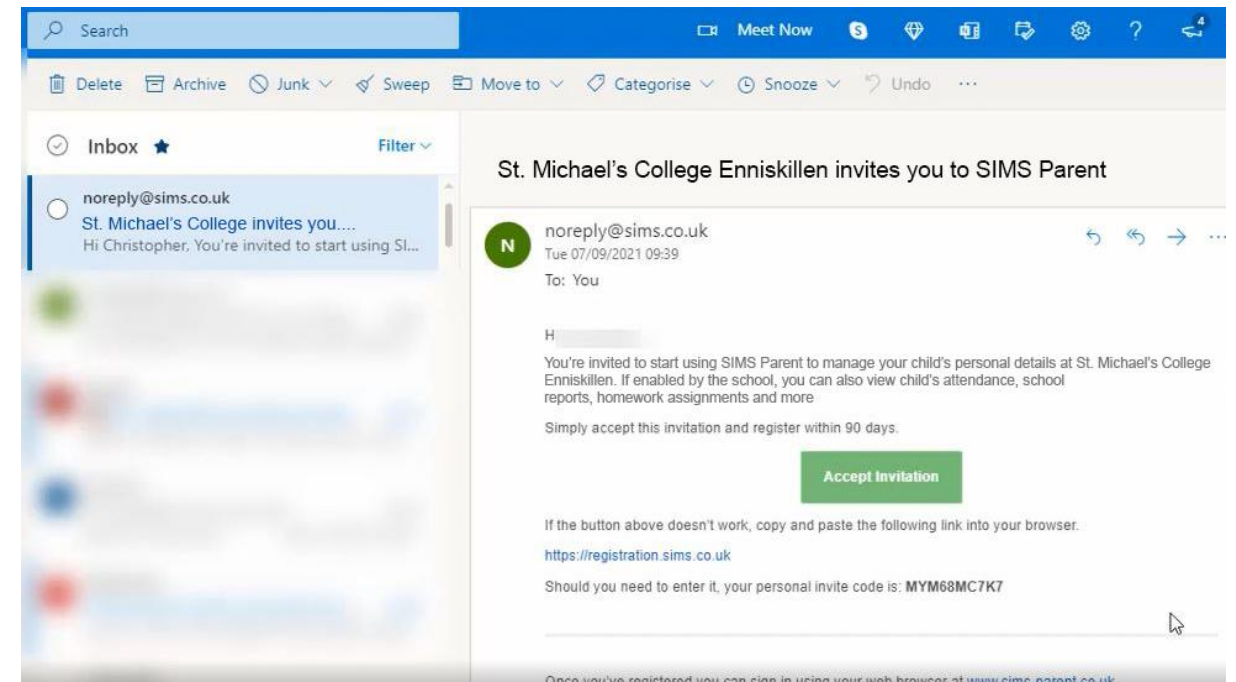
Search

Meet Now

4

Delete Archive Junk Sweep Move to Categorise Snooze Undo ···

Inbox

Filter

noreply@sims.co.uk
St. Michael's College invites you....
Hi Christopher, You're invited to start using SI...

St. Michael's College Enniskillen invites you to SIMS Parent

N

noreply@sims.co.uk
Tue 07/09/2021 09:39
To: You

H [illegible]

You're invited to start using SIMS Parent to manage your child's personal details at St. Michael's College Enniskillen. If enabled by the school, you can also view child's attendance, school reports, homework assignments and more

Simply accept this invitation and register within 90 days.

Accept Invitation

If the button above doesn't work, copy and paste the following link into your browser.

https://registration.sims.co.uk

Should you need to enter it, your personal invite code is: MYM68MC7K7

Once you've registered you can sign in using your web browser at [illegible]